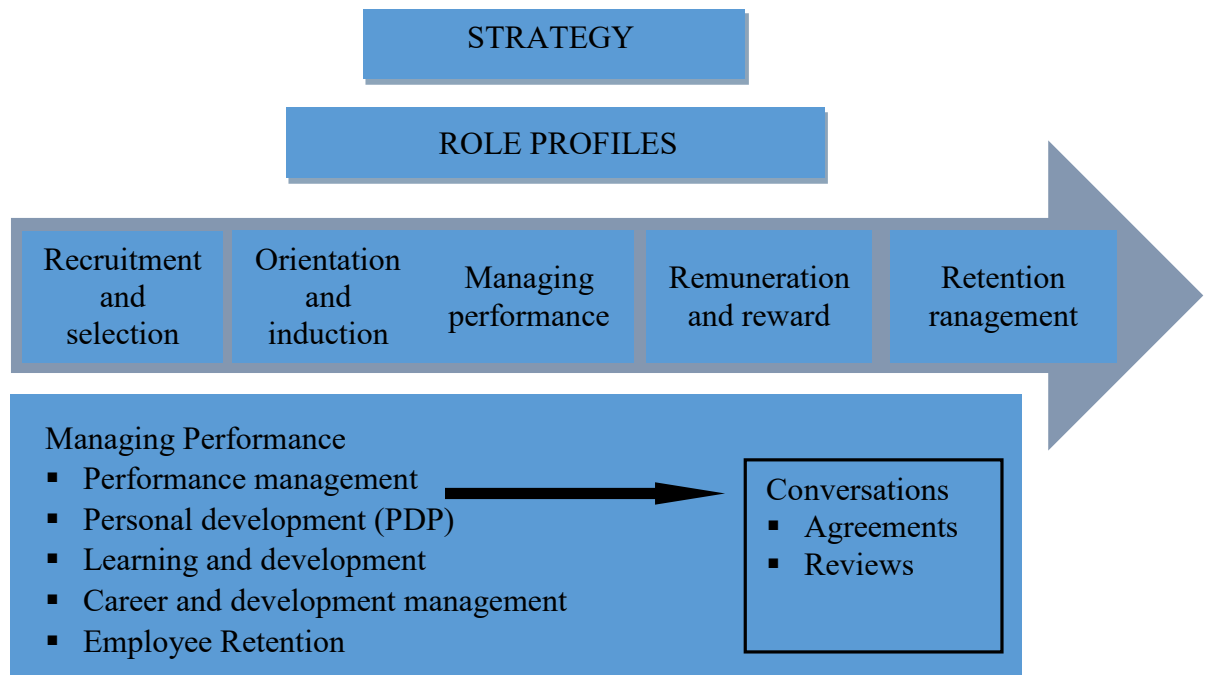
STRATEGY

ROLE PROFILES

Recruitment and selection

Orientation and induction

Managing performance

Remuneration and reward

Retention ranagement

Managing Performance
- Performance management
- Personal development (PDP)
- Learning and development
- Career and development management
- Employee Retention

Conversations
- Agreements
- Reviews